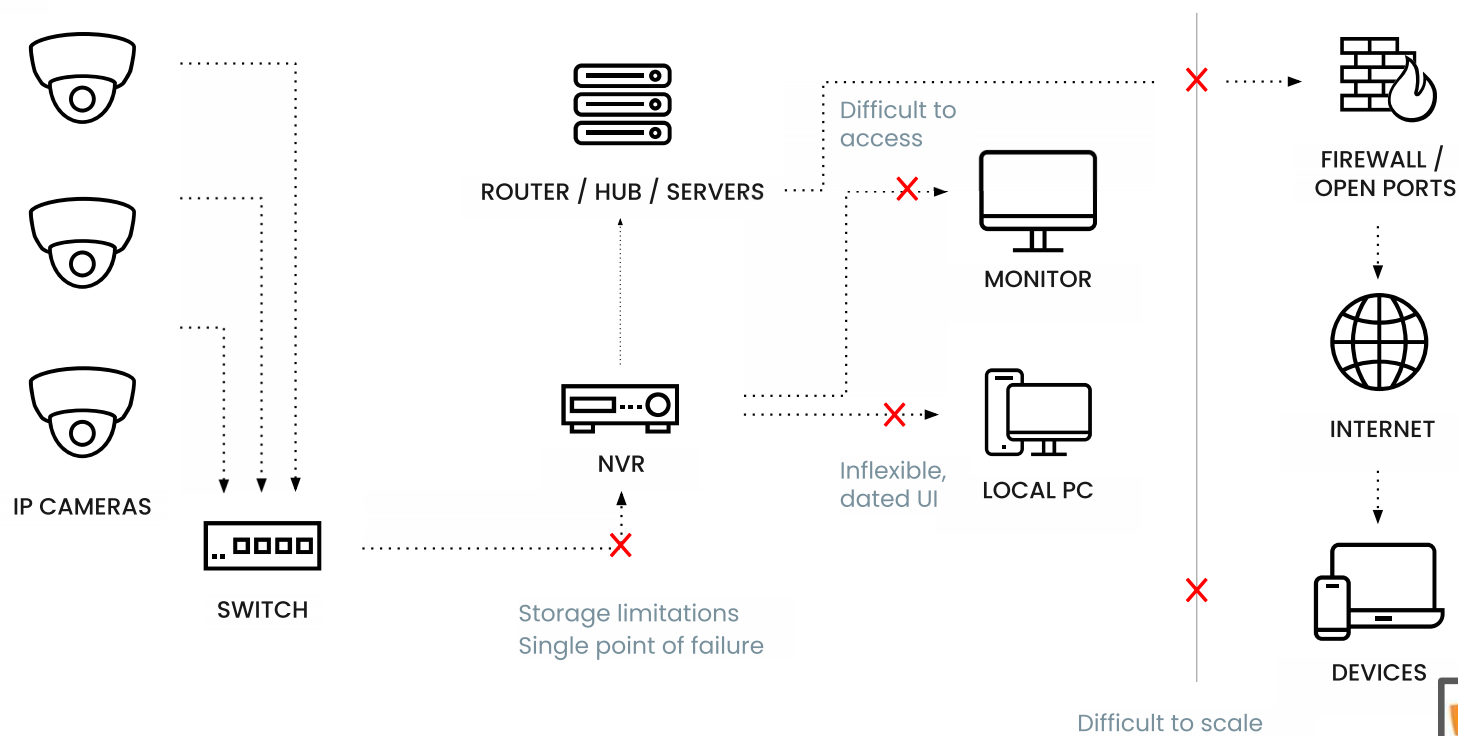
ROUTER / HUB / SERVERS

Difficult to access

FIREWALL / OPEN PORTS

MONITOR

INTERNET

NVR

Inflexible, dated UI

LOCAL PC

IP CAMERAS

SWITCH

Storage limitations
Single point of failure

DEVICES

Difficult to scale